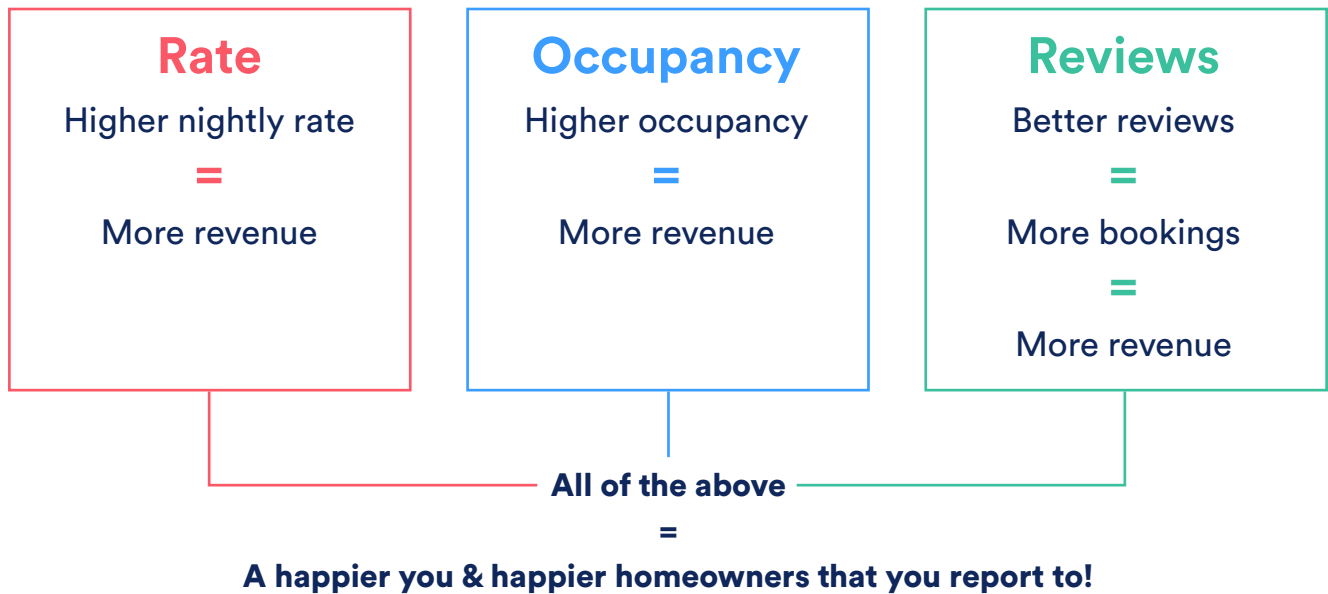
Rate
Higher nightly rate
=
More revenue

Occupancy
Higher occupancy
=
More revenue

Reviews
Better reviews
=
More bookings
=
More revenue

All of the above
=
A happier you & happier homeowners that you report to!